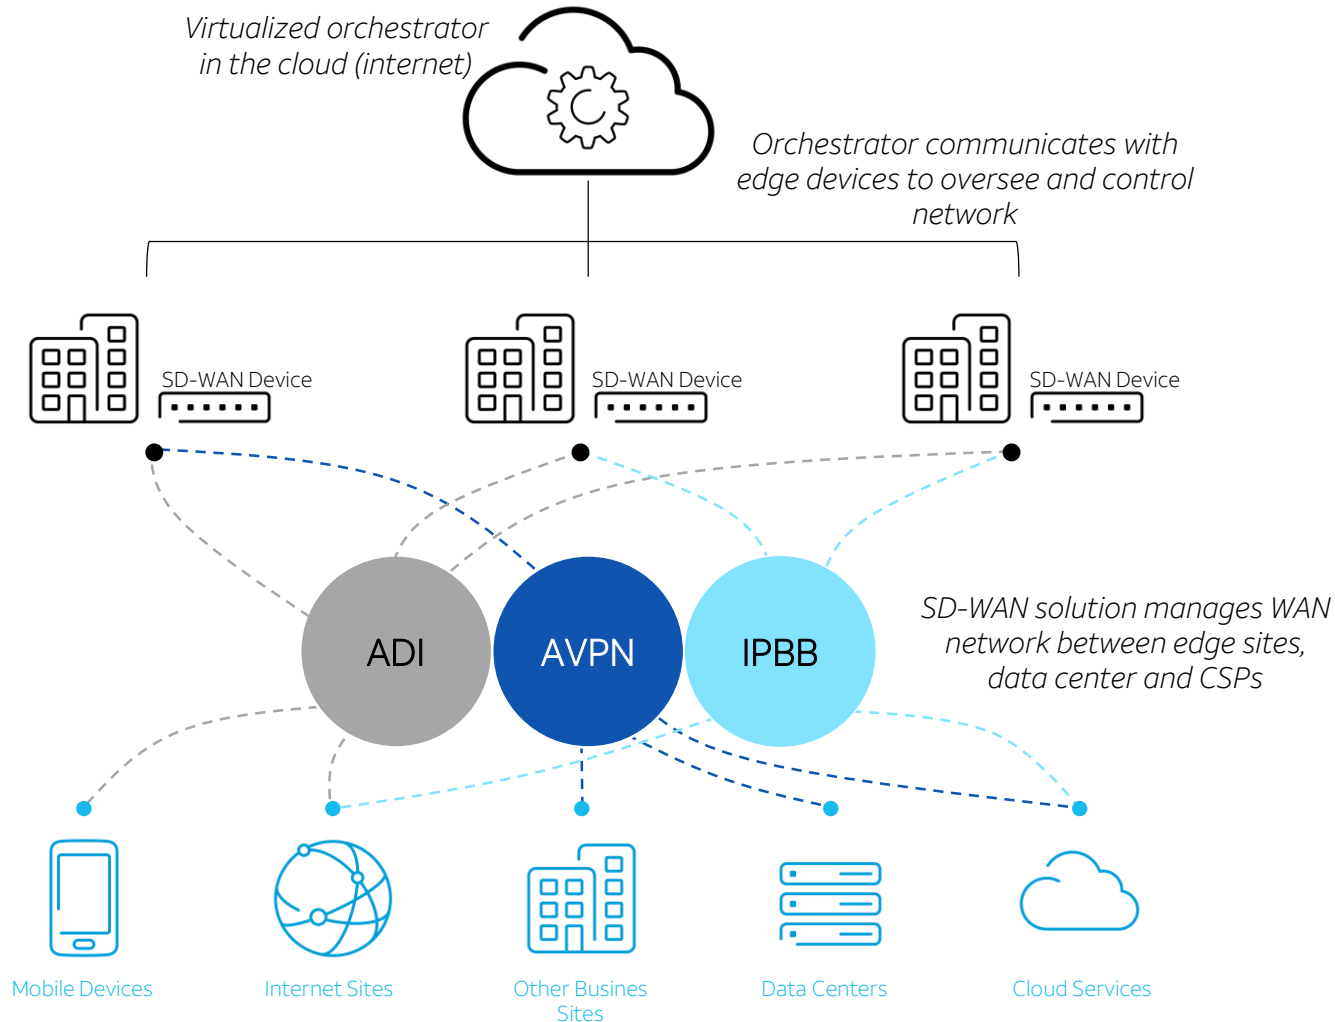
Virtualized orchestrator in the cloud (internet)

Orchestrator communicates with edge devices to oversee and control network

SD-WAN Device

SD-WAN Device

SD-WAN Device

ADI

AVPN

IPBB

SD-WAN solution manages WAN network between edge sites, data center and CSPs

Mobile Devices

Internet Sites

Other Busines Sites

Data Centers

Cloud Services